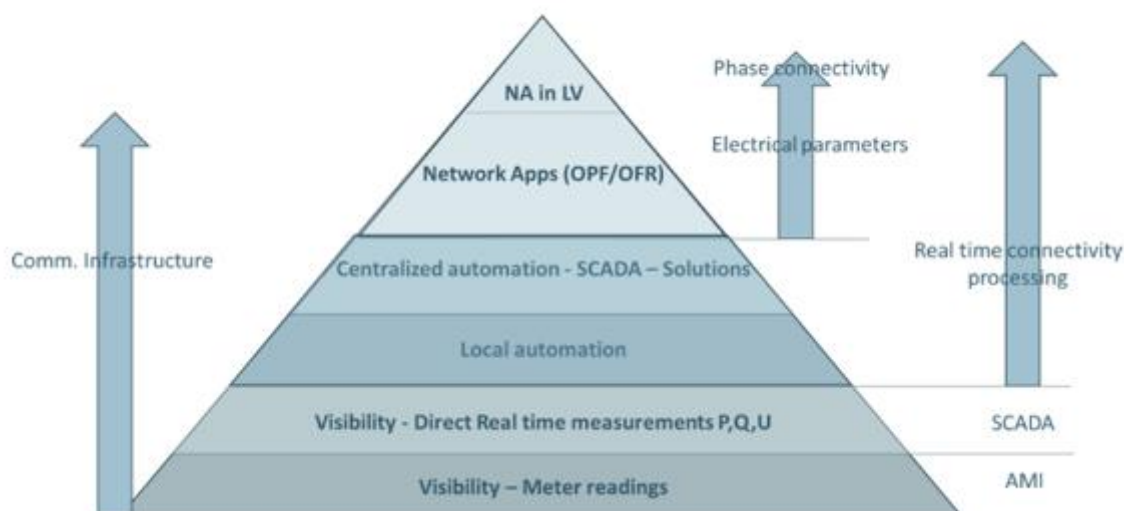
NA in LV

Network Apps (OPF/OFR)

Centralized automation - SCADA – Solutions

Local automation

Visibility - Direct Real time measurements P,Q,U

Visibility – Meter readings

Comm. Infrastructure

Phase connectivity

Electrical parameters

Real time connectivity processing

SCADA

AMI